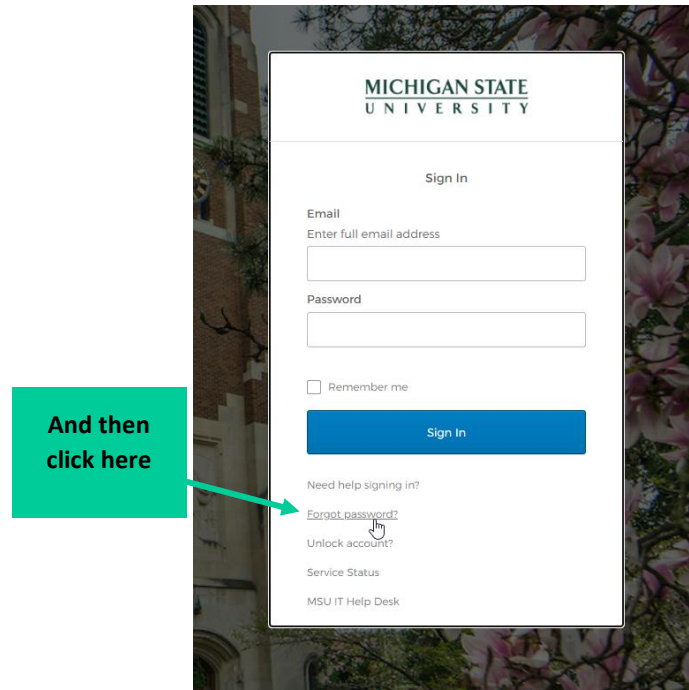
MICHIGAN STATE
UNIVERSITY

Sign In

Email
Enter full email address

Password

Remember me

Sign In

Need help signing in?

Forgot password?

Unlock account?

Service Status

MSU IT Help Desk

And then click here